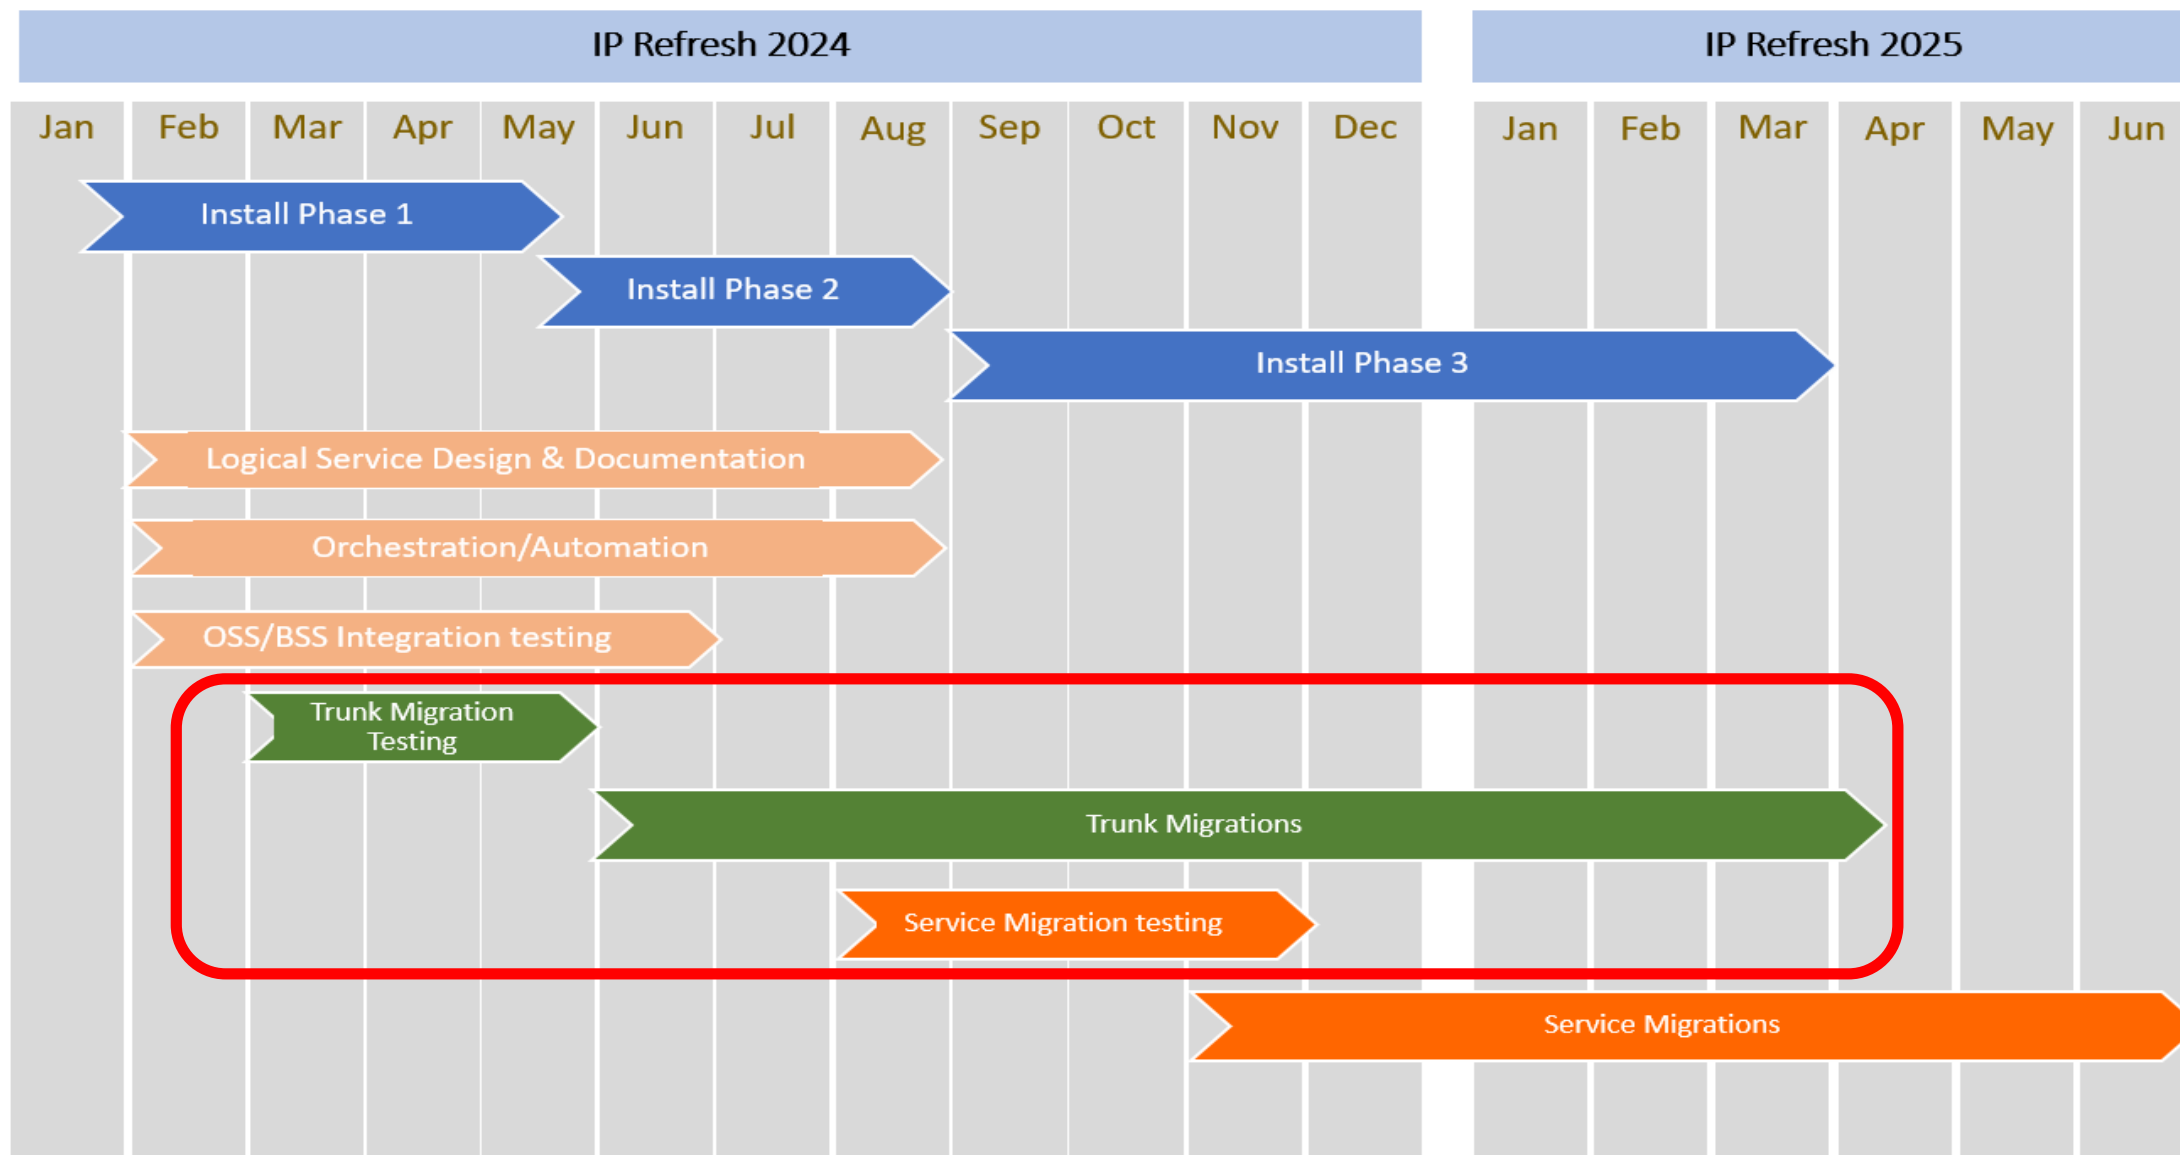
IP Refresh 2024

IP Refresh 2025

Jan Feb Mar Apr May Jun Jul Aug Sep Oct Nov Dec

Jan Feb Mar Apr May Jun

Install Phase 1

Install Phase 2

Install Phase 3

Logical Service Design & Documentation

Orchestration/Automation

OSS/BSS Integration testing

Trunk Migration Testing

Trunk Migrations

Service Migration testing

Service Migrations